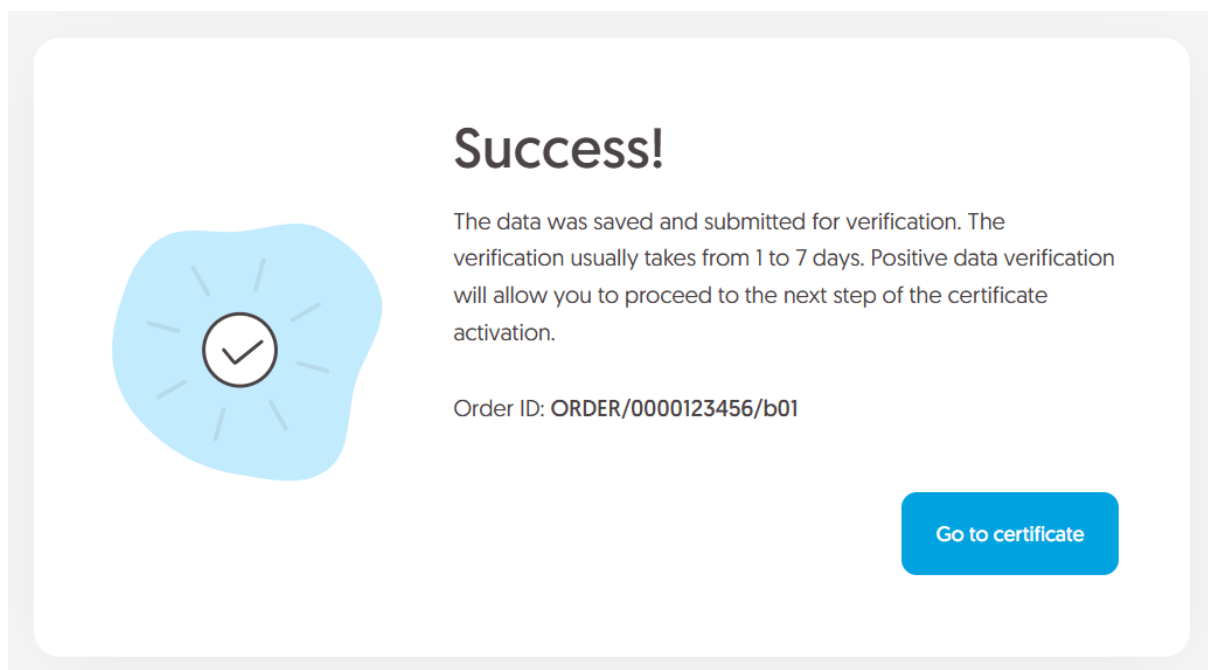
Success!

The data was saved and submitted for verification. The verification usually takes from 1 to 7 days. Positive data verification will allow you to proceed to the next step of the certificate activation.

Order ID: ORDER/0000123456/b01

Go to certificate